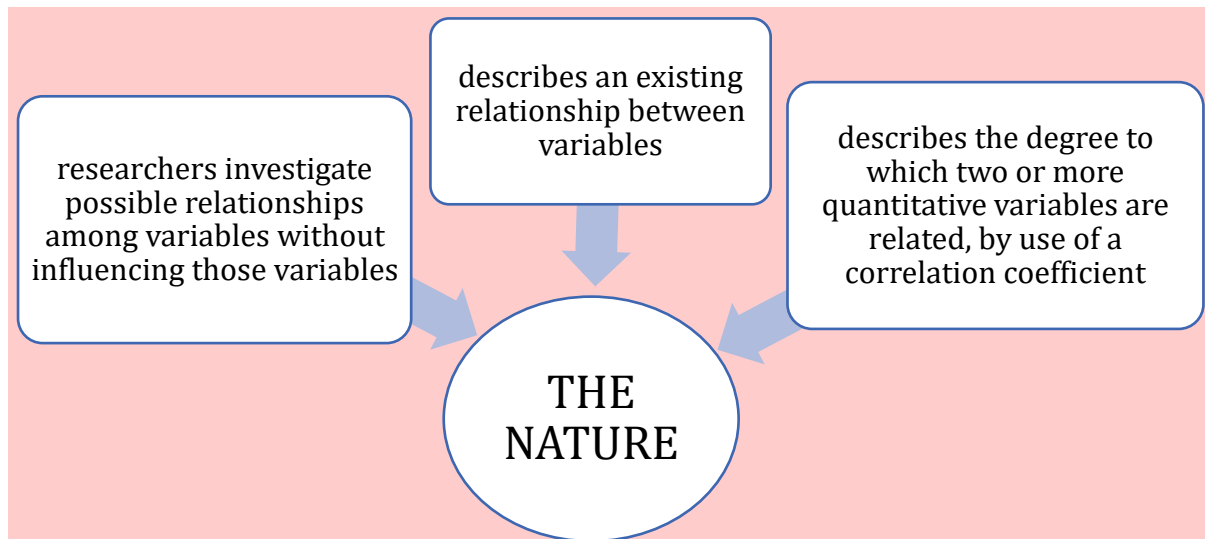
describes an existing relationship between variables

researchers investigate possible relationships among variables without influencing those variables

describes the degree to which two or more quantitative variables are related, by use of a correlation coefficient

THE NATURE